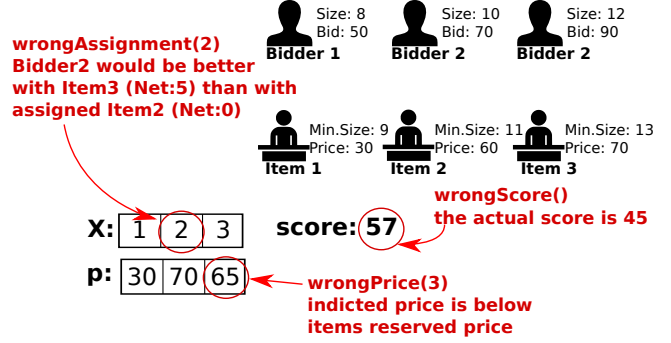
Size: 8
Bid: 50
Bidder 1

Size: 10
Bid: 70
Bidder 2

Size: 12
Bid: 90
Bidder 2

wrongAssignment(2)
Bidder2 would be better with Item3 (Net:5) than with assigned Item2 (Net:0)

Min.Size: 9
Price: 30
Item 1

Min.Size: 11
Price: 60
Item 2

Min.Size: 13
Price: 70
Item 3

wrongScore()
the actual score is 45

| X: | 1 | 2 | 3 |
|---|---|---|---|

score: 57

| p: | 30 | 70 | 65 |
|---|---|---|---|

wrongPrice(3)
indicted price is below items reserved price